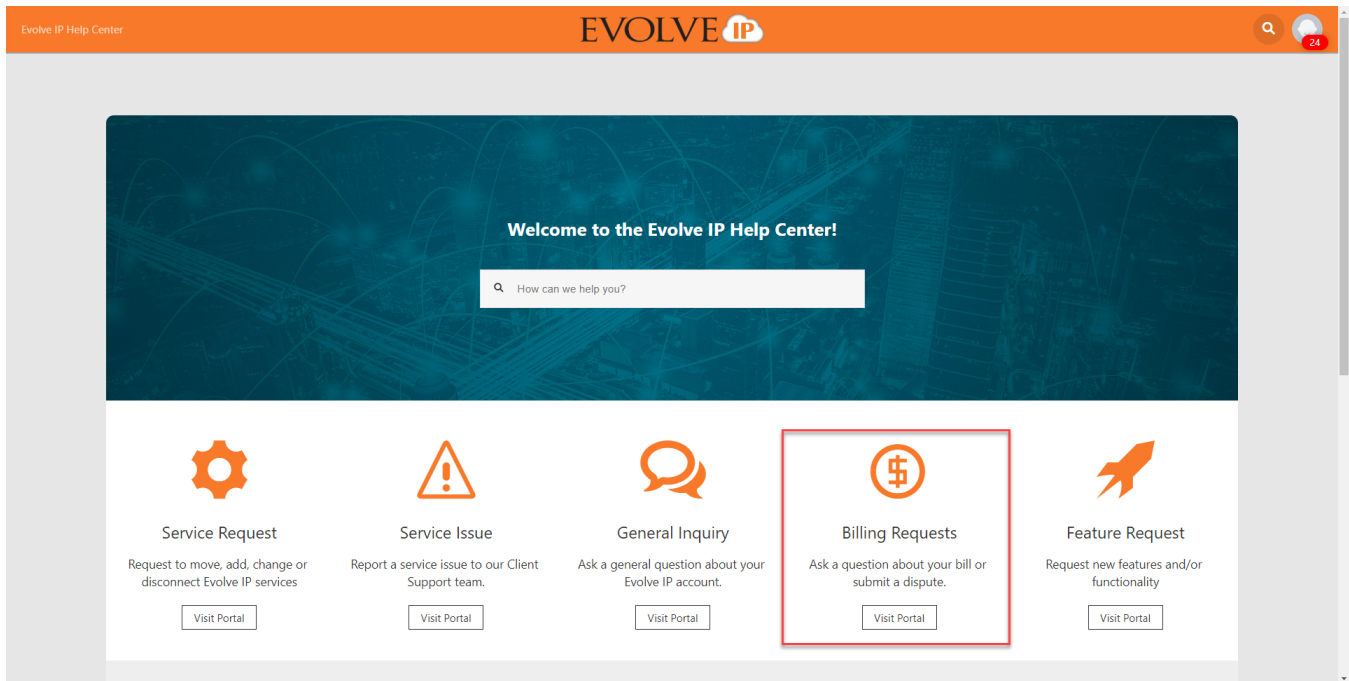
Evolve IP Help Center

EVOLVE IP

24

Welcome to the Evolve IP Help Center!

How can we help you?

Service Request

Request to move, add, change or disconnect Evolve IP services

Visit Portal

Service Issue

Report a service issue to our Client Support team.

Visit Portal

General Inquiry

Ask a general question about your Evolve IP account.

Visit Portal

Billing Requests

Ask a question about your bill or submit a dispute.

Visit Portal

Feature Request

Request new features and/or functionality

Visit Portal